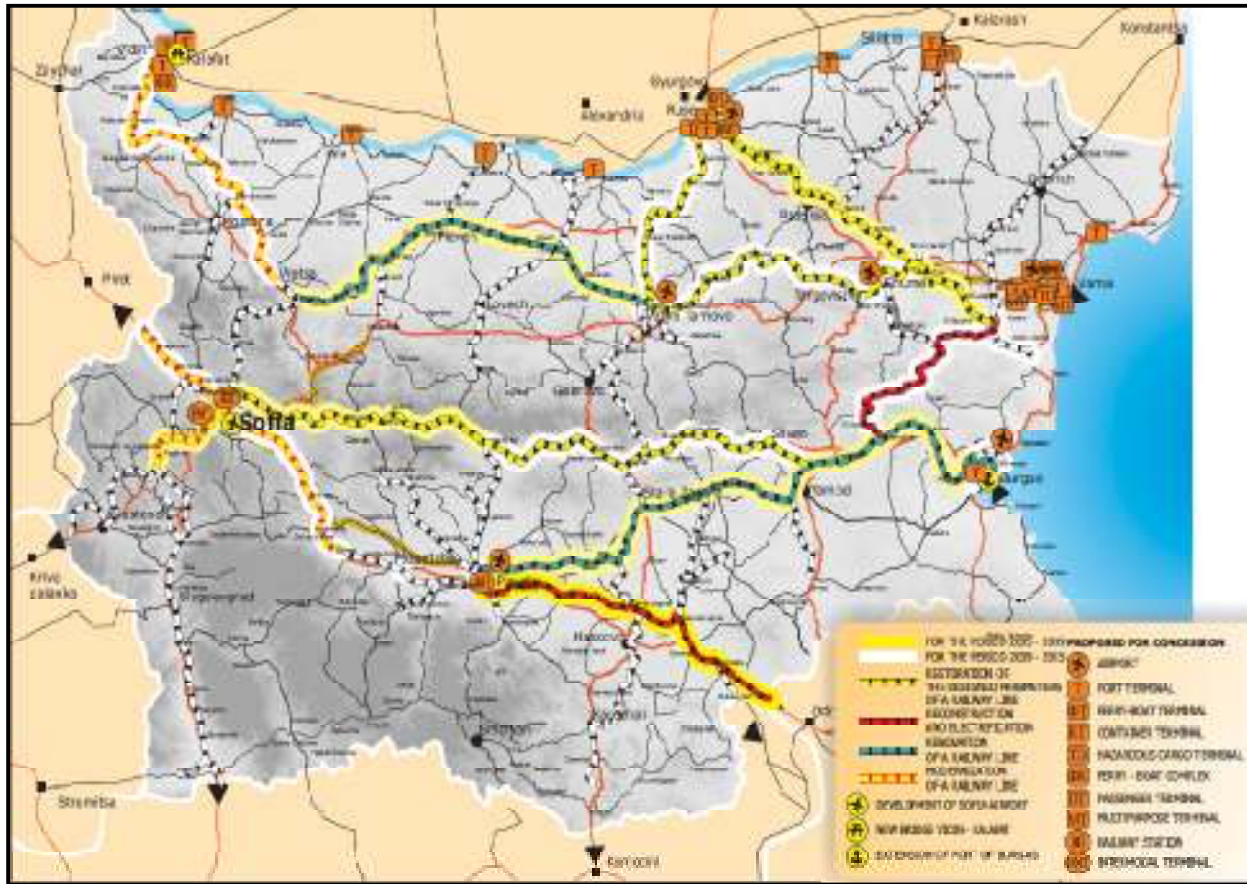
Kalarasi
Konstantsa
Zaychar
Kalafat
Silistra
Gyurgyu
Alexandria
Ruse
Varna
Pirot
Sofia
Burgas
Kriva palanka
Strumitsa
Kerkopia
FOR THE PERIOD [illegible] - 2013
FOR THE PERIOD 2009 - 2013
RESTORATION OF THE DESIGNED PARAMETERS OF A RAILWAY LINE
RECONSTRUCTION AND ELECTRIFICATION
RENOVATION OF A RAILWAY LINE
MODERNIZATION OF A RAILWAY LINE
DEVELOPMENT OF SOFIA AIRPORT
NEW BRIDGE VIDIN - CALAFAT
EXTENSION OF PORT OF BURGAS
PROPOSED FOR CONCESSION
AIRPORT
PORT TERMINAL
FERRY-BOAT TERMINAL
CONTAINER TERMINAL
HAZARDOUS CARGO TERMINAL
FERRY - BOAT COMPLEX
PASSENGER TERMINAL
MULTIPURPOSE TERMINAL
RAILWAY STATION
INTERMODAL TERMINAL